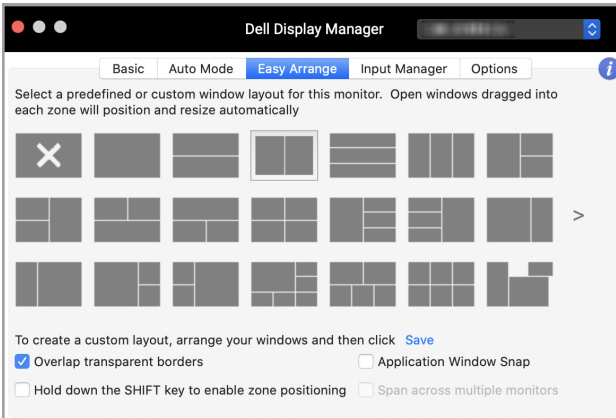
Dell Display Manager

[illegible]

Basic | Auto Mode | Easy Arrange | Input Manager | Options

i

Select a predefined or custom window layout for this monitor. Open windows dragged into each zone will position and resize automatically

✕

>

To create a custom layout, arrange your windows and then click Save

Overlap transparent borders

Application Window Snap

Hold down the SHIFT key to enable zone positioning

Span across multiple monitors